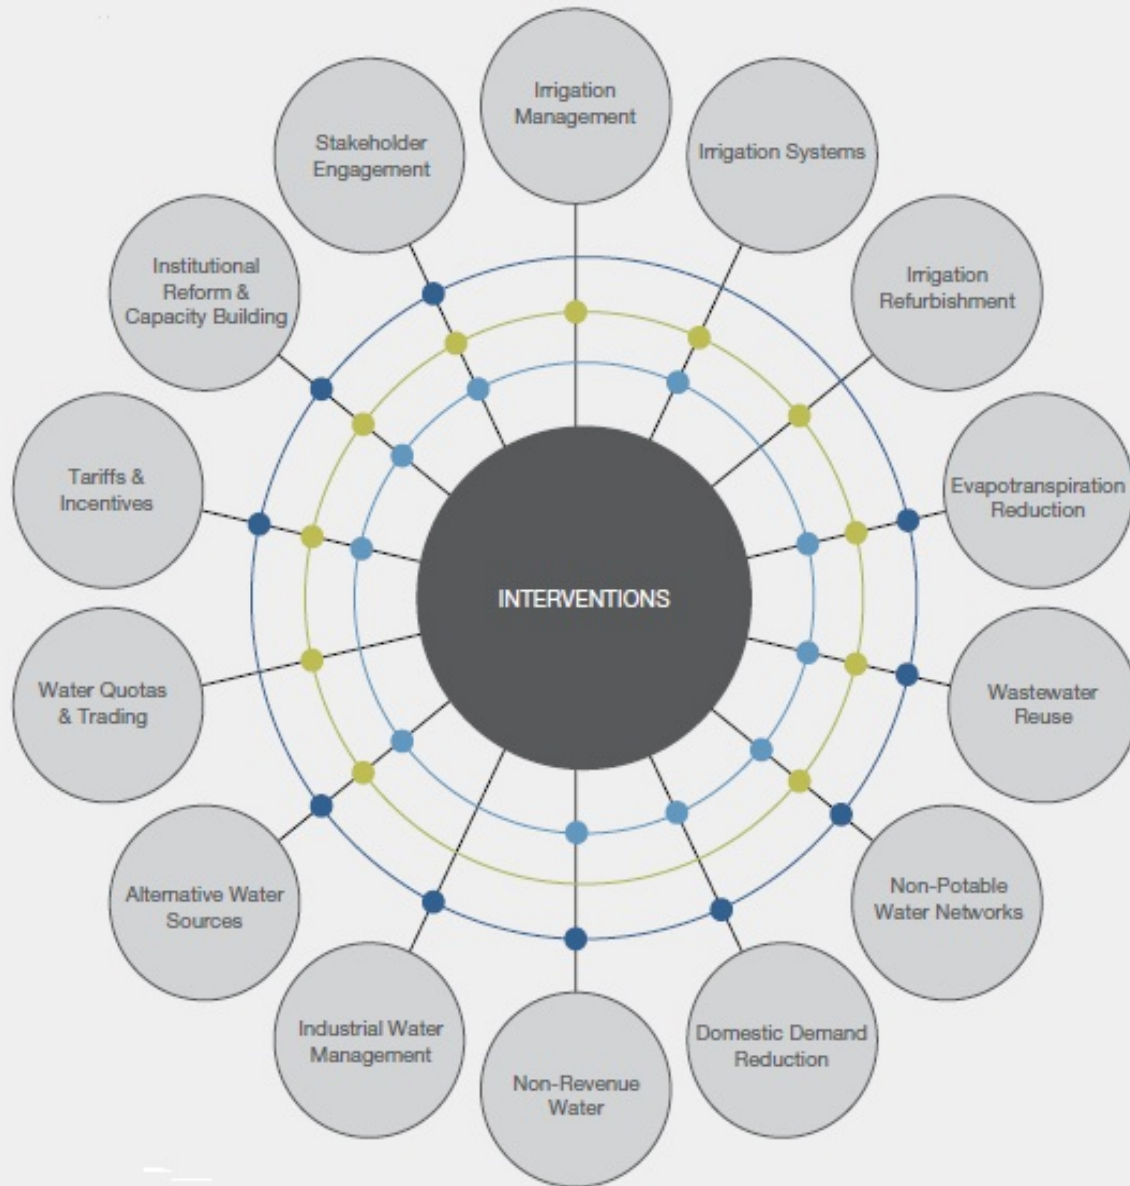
Irrigation Management

Irrigation Systems

Irrigation Refurbishment

Evapotranspiration Reduction

Wastewater Reuse

Non-Potable Water Networks

Domestic Demand Reduction

Non-Revenue Water

Industrial Water Management

Alternative Water Sources

Water Quotas & Trading

Tariffs & Incentives

Institutional Reform & Capacity Building

Stakeholder Engagement

INTERVENTIONS